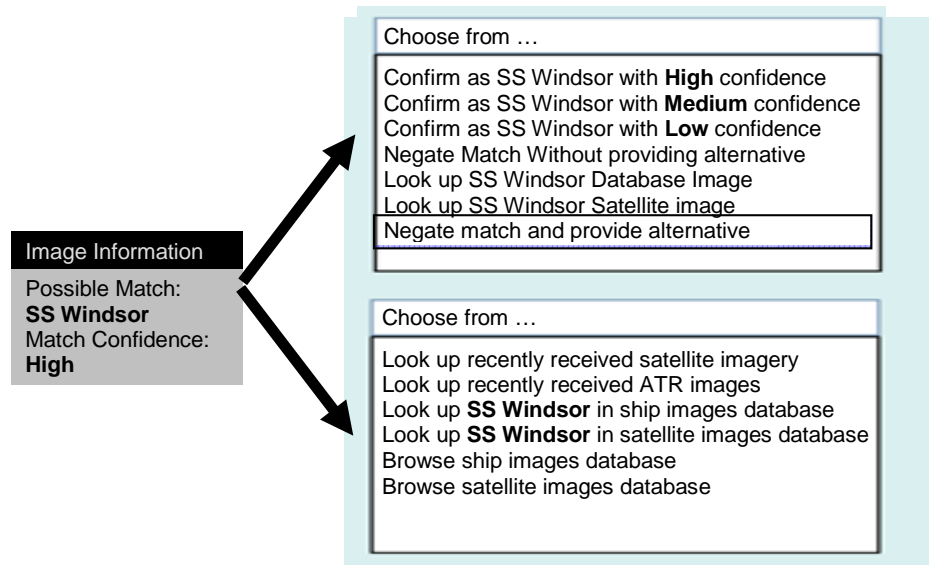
Image Information

Possible Match:
**SS Windsor**
Match Confidence:
**High**

Choose from …

Confirm as SS Windsor with **High** confidence
Confirm as SS Windsor with **Medium** confidence
Confirm as SS Windsor with **Low** confidence
Negate Match Without providing alternative
Look up SS Windsor Database Image
Look up SS Windsor Satellite image
Negate match and provide alternative

Choose from …

Look up recently received satellite imagery
Look up recently received ATR images
Look up **SS Windsor** in ship images database
Look up **SS Windsor** in satellite images database
Browse ship images database
Browse satellite images database